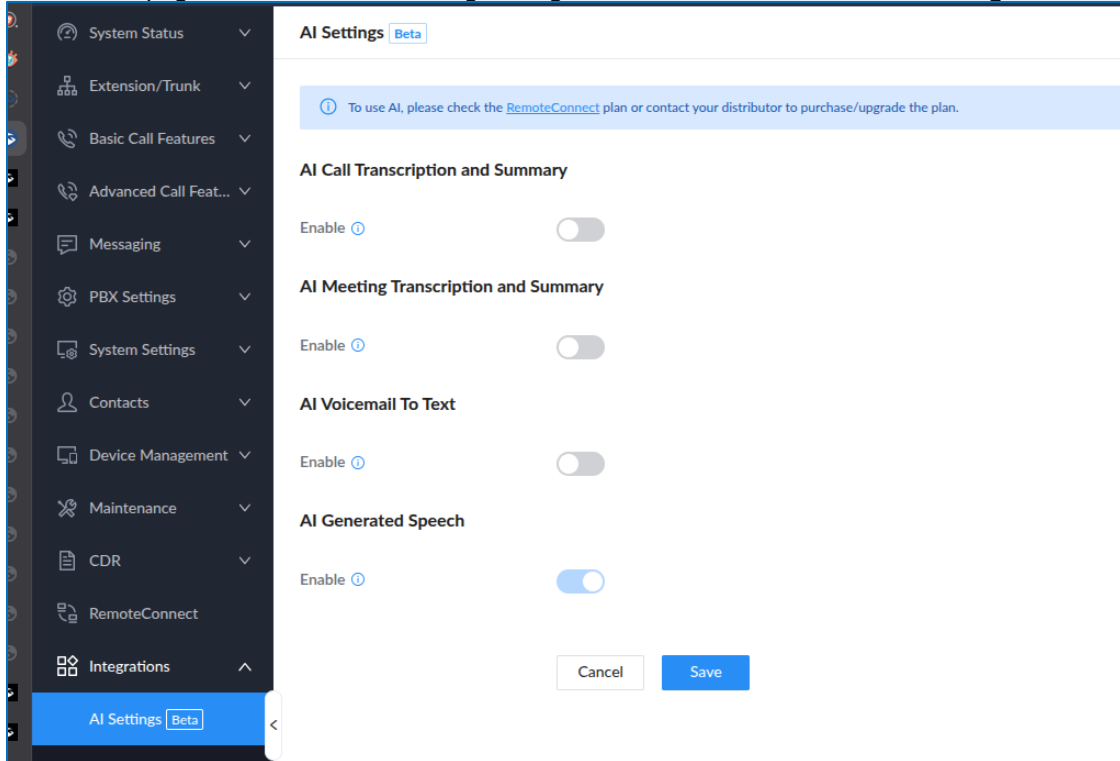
System Status
Extension/Trunk
Basic Call Features
Advanced Call Feat...
Messaging
PBX Settings
System Settings
Contacts
Device Management
Maintenance
CDR
RemoteConnect
Integrations
AI Settings Beta

AI Settings Beta

To use AI, please check the RemoteConnect plan or contact your distributor to purchase/upgrade the plan.

AI Call Transcription and Summary

Enable

AI Meeting Transcription and Summary

Enable

AI Voicemail To Text

Enable

AI Generated Speech

Enable

Cancel Save